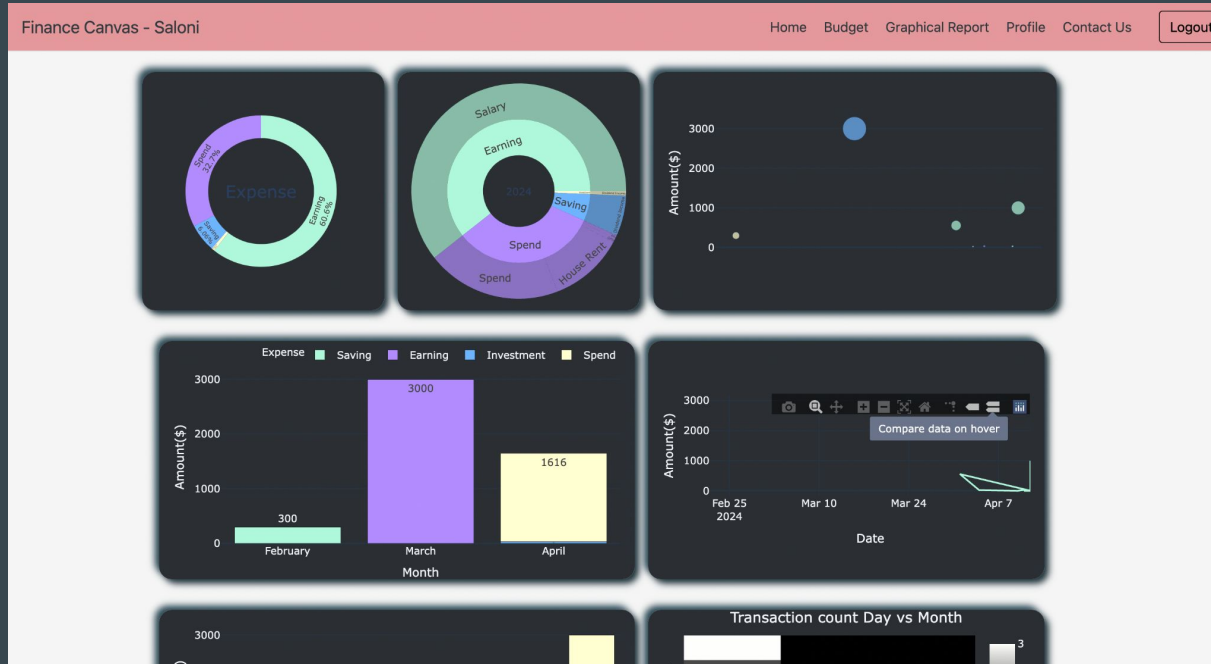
Finance Canvas - Saloni

Home Budget Graphical Report Profile Contact Us Logout

Expense

Spend 32.7%

Saving 6.6%

Earning 60.6%

Salary

Earning

2024

Saving

Spend

Spend

House Rent

3000
2000
1000
0
Amount($)

Expense Saving Earning Investment Spend

3000
2000
1000
0
Amount($)

3000

300

1616

February March April

Month

3000
2000
1000
0
Amount($)

Compare data on hover

Feb 25 2024 Mar 10 Mar 24 Apr 7

Date

3000

Transaction count Day vs Month

3